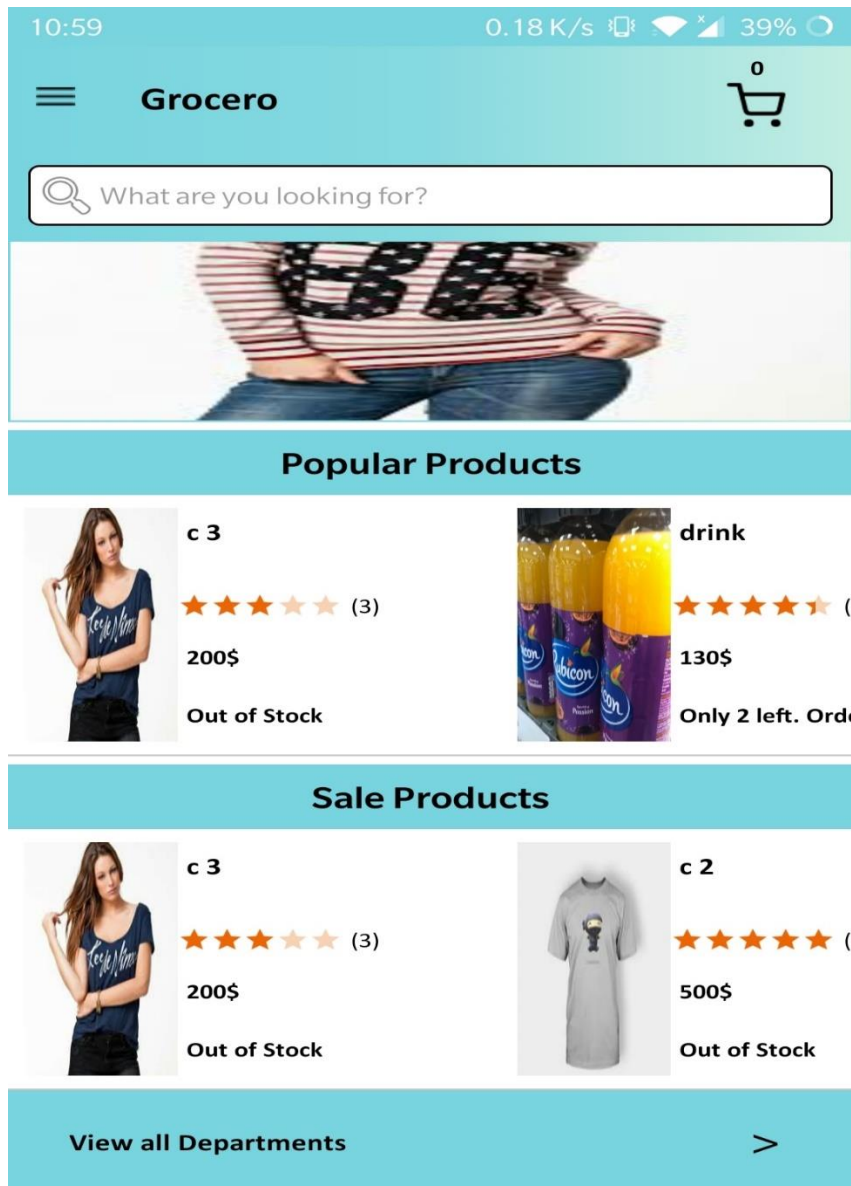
10:59 0.18 K/s 39%

Grocero

0

What are you looking for?

Popular Products

c 3

(3)

200$

Out of Stock

drink

(

130$

Only 2 left. Ord

Sale Products

c 3

(3)

200$

Out of Stock

c 2

(

500$

Out of Stock

View all Departments >